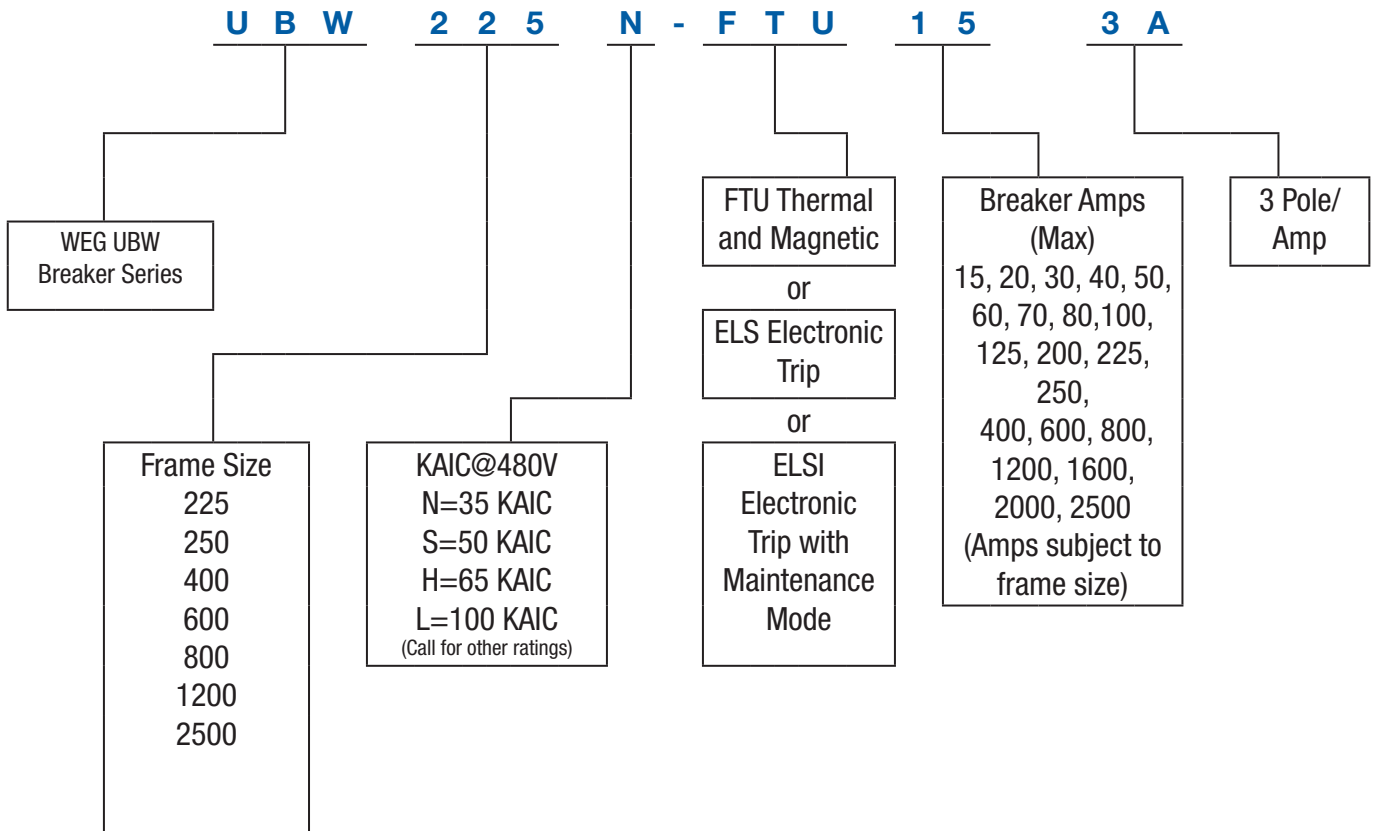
U B W 2 2 5 N - F T U 1 5 3 A

WEG UBW
Breaker Series

Frame Size
225
250
400
600
800
1200
2500

KAIC@480V
N=35 KAIC
S=50 KAIC
H=65 KAIC
L=100 KAIC
(Call for other ratings)

FTU Thermal and Magnetic

or

ELS Electronic Trip

or

ELSI Electronic Trip with Maintenance Mode

Breaker Amps
(Max)
15, 20, 30, 40, 50, 60, 70, 80,100, 125, 200, 225, 250,
400, 600, 800, 1200, 1600, 2000, 2500
(Amps subject to frame size)

3 Pole/
Amp